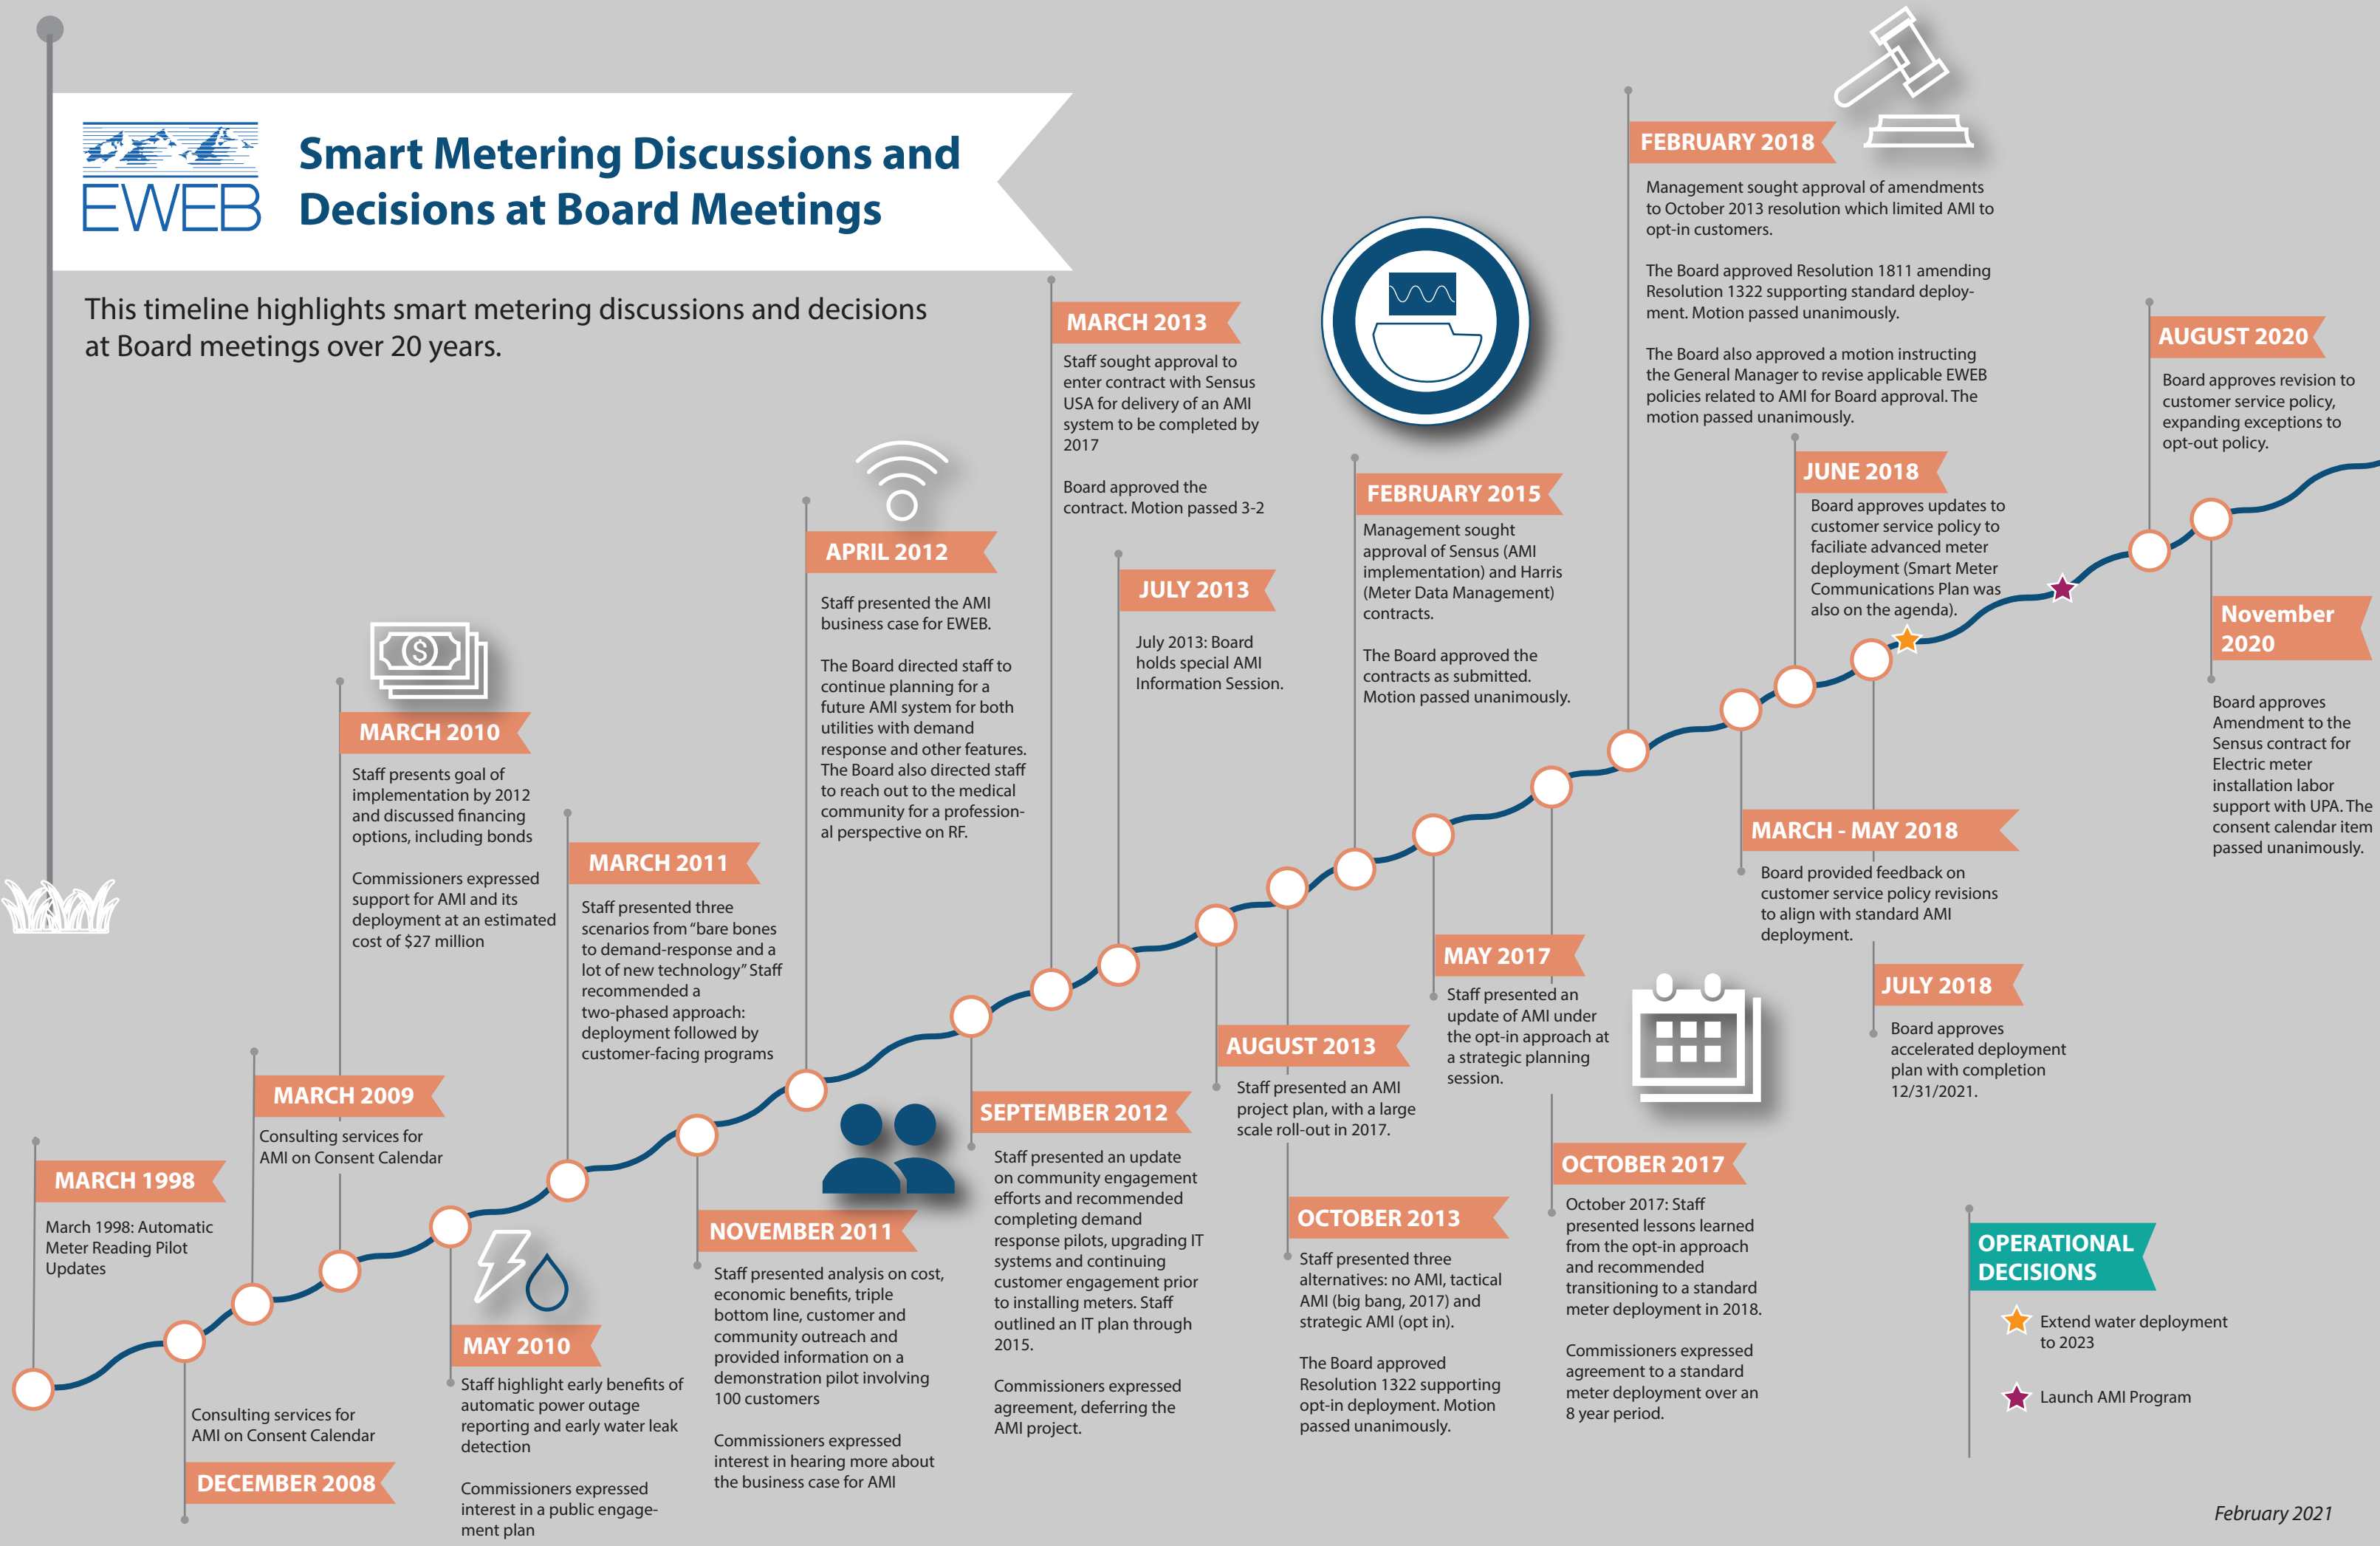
EWEB

Smart Metering Discussions and Decisions at Board Meetings

This timeline highlights smart metering discussions and decisions at Board meetings over 20 years.

MARCH 1998
March 1998: Automatic Meter Reading Pilot Updates

DECEMBER 2008
Consulting services for AMI on Consent Calendar

MARCH 2009
Consulting services for AMI on Consent Calendar

MARCH 2010
Staff presents goal of implementation by 2012 and discussed financing options, including bonds

Commissioners expressed support for AMI and its deployment at an estimated cost of $27 million

MAY 2010
Staff highlight early benefits of automatic power outage reporting and early water leak detection

Commissioners expressed interest in a public engagement plan

MARCH 2011
Staff presented three scenarios from "bare bones to demand-response and a lot of new technology" Staff recommended a two-phased approach: deployment followed by customer-facing programs

NOVEMBER 2011
Staff presented analysis on cost, economic benefits, triple bottom line, customer and community outreach and provided information on a demonstration pilot involving 100 customers

Commissioners expressed interest in hearing more about the business case for AMI

APRIL 2012
Staff presented the AMI business case for EWEB.

The Board directed staff to continue planning for a future AMI system for both utilities with demand response and other features. The Board also directed staff to reach out to the medical community for a professional perspective on RF.

SEPTEMBER 2012
Staff presented an update on community engagement efforts and recommended completing demand response pilots, upgrading IT systems and continuing customer engagement prior to installing meters. Staff outlined an IT plan through 2015.

Commissioners expressed agreement, deferring the AMI project.

MARCH 2013
Staff sought approval to enter contract with Sensus USA for delivery of an AMI system to be completed by 2017

Board approved the contract. Motion passed 3-2

JULY 2013
July 2013: Board holds special AMI Information Session.

AUGUST 2013
Staff presented an AMI project plan, with a large scale roll-out in 2017.

OCTOBER 2013
Staff presented three alternatives: no AMI, tactical AMI (big bang, 2017) and strategic AMI (opt in).

The Board approved Resolution 1322 supporting opt-in deployment. Motion passed unanimously.

FEBRUARY 2015
Management sought approval of Sensus (AMI implementation) and Harris (Meter Data Management) contracts.

The Board approved the contracts as submitted. Motion passed unanimously.

MAY 2017
Staff presented an update of AMI under the opt-in approach at a strategic planning session.

OCTOBER 2017
October 2017: Staff presented lessons learned from the opt-in approach and recommended transitioning to a standard meter deployment in 2018.

Commissioners expressed agreement to a standard meter deployment over an 8 year period.

FEBRUARY 2018
Management sought approval of amendments to October 2013 resolution which limited AMI to opt-in customers.

The Board approved Resolution 1811 amending Resolution 1322 supporting standard deployment. Motion passed unanimously.

The Board also approved a motion instructing the General Manager to revise applicable EWEB policies related to AMI for Board approval. The motion passed unanimously.

MARCH - MAY 2018
Board provided feedback on customer service policy revisions to align with standard AMI deployment.

JUNE 2018
Board approves updates to customer service policy to faciliate advanced meter deployment (Smart Meter Communications Plan was also on the agenda).

JULY 2018
Board approves accelerated deployment plan with completion 12/31/2021.

AUGUST 2020
Board approves revision to customer service policy, expanding exceptions to opt-out policy.

November 2020
Board approves Amendment to the Sensus contract for Electric meter installation labor support with UPA. The consent calendar item passed unanimously.

OPERATIONAL DECISIONS
Extend water deployment to 2023
Launch AMI Program

February 2021